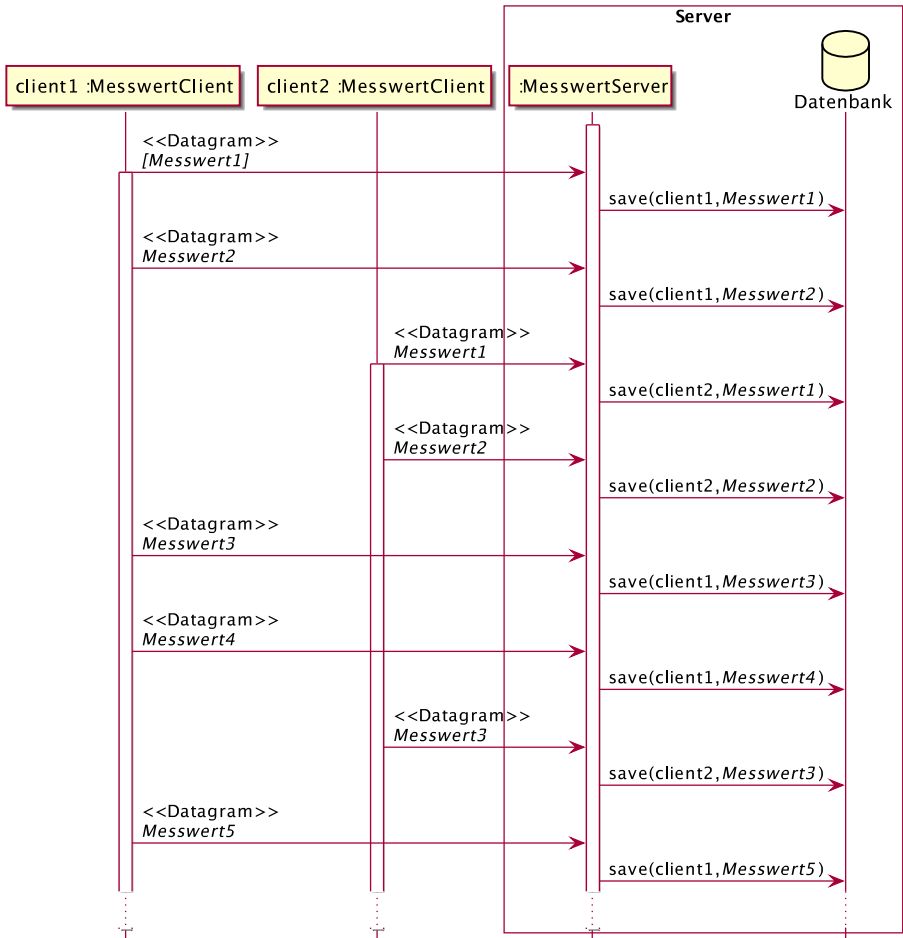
Server

client1 :MesswertClient

client2 :MesswertClient

:MesswertServer

Datenbank

<<Datagram>>
[Messwert1]

save(client1,Messwert1)

<<Datagram>>
Messwert2

save(client1,Messwert2)

<<Datagram>>
Messwert1

save(client2,Messwert1)

<<Datagram>>
Messwert2

save(client2,Messwert2)

<<Datagram>>
Messwert3

save(client1,Messwert3)

<<Datagram>>
Messwert4

save(client1,Messwert4)

<<Datagram>>
Messwert3

save(client2,Messwert3)

<<Datagram>>
Messwert5

save(client1,Messwert5)